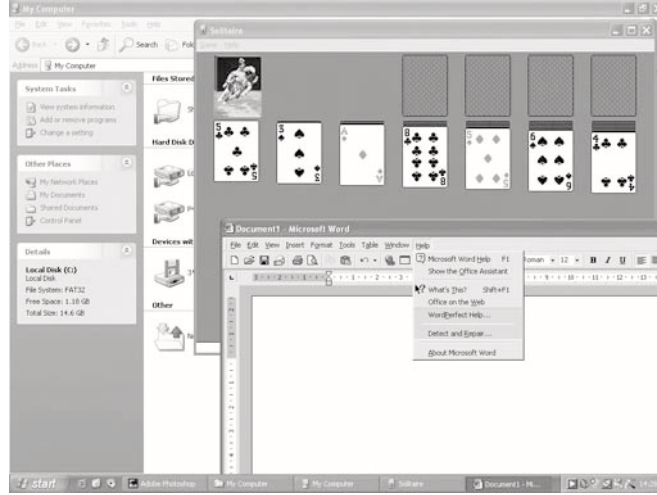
My Computer

File Edit View Favorites Tools Help

Back Search Fol

Address My Computer

System Tasks

View system information

Add or remove programs

Change a setting

Other Places

My Network Places

My Documents

Shared Documents

Control Panel

Details

Local Disk (C:)

Local Disk

File System: FAT32

Free Space: 1.10 GB

Total Size: 14.6 GB

Files Stored

Hard Disk D

Devices wit

Other

Solitaire

Game Help

Document1 - Microsoft Word

File Edit View Insert Format Tools Table Window Help

Microsoft Word Help F1

Show the Office Assistant

What's This? Shift+F1

Office on the Web

WordPerfect Help...

Detect and Repair...

About Microsoft Word

Roman 12 B I U

start

Adobe Photoshop

My Computer

My Computer

Solitaire

Document1 - Mi...